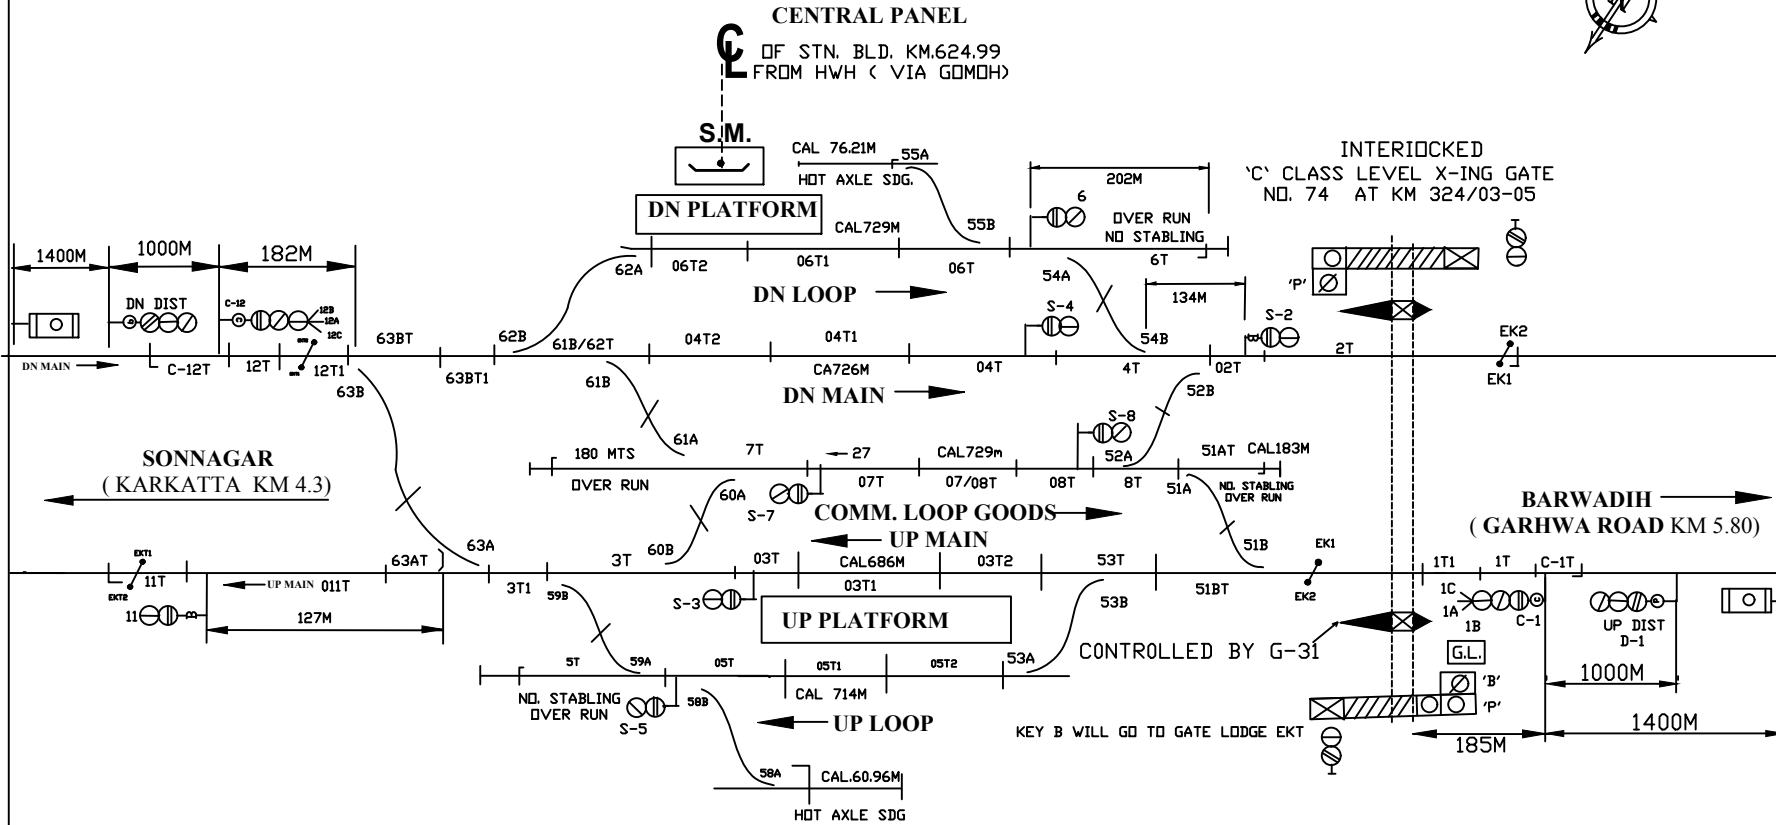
CENTRAL PANEL

℄ OF STN. BLD. KM.624.99
FROM HWH ( VIA GOMOH)

S.M.

CAL 76.21M
55A
HOT AXLE SDG.

DN PLATFORM

CAL729M
55B

202M
6
OVER RUN
NO STABLING

INTERIOCKED
'C' CLASS LEVEL X-ING GATE
NO. 74 AT KM 324/03-05

1400M
1000M
182M

DN DIST
C-12
12B
12A
12C

62A
06T2
06T1
06T
6T

DN LOOP

54A
134M
'P'

S-4
S-2

63BT
62B
61B/62T
04T2
04T1
54B
2T
EK2

DN MAIN
C-12T
12T
12T1
63BT1
CA726M
04T
4T
02T
EK1

63B
61B
52B

DN MAIN

S-8
61A
7T
27
CAL729m
52A
51AT
CAL183M

SONNAGAR
( KARKATTA KM 4.3)

180 MTS
OVER RUN
07T
07/08T
08T
8T
51A
NO. STABLING OVER RUN

60A
S-7
COMM. LOOP GOODS
UP MAIN

BARWADIH
( GARHWA ROAD KM 5.80)

EXT1
11T
EXT2
UP MAIN 011T
63AT
63A
3T
60B
03T
CAL686M
03T2
53T
51B
EK1
1T1
1T
C-1T

3T1
59B
03T1
51BT
EK2
1C
1A
1B
C-1
UP DIST
D-1

11
127M
S-3
UP PLATFORM
53B

CONTROLLED BY G-31

G.L.
'B'
'P'
1000M

5T
59A
05T
05T1
05T2
53A

NO. STABLING
OVER RUN
S-5
CAL 714M
58B
UP LOOP

KEY B WILL GO TO GATE LODGE EKT
185M
1400M

58A
CAL.60.96M
HOT AXLE SDG